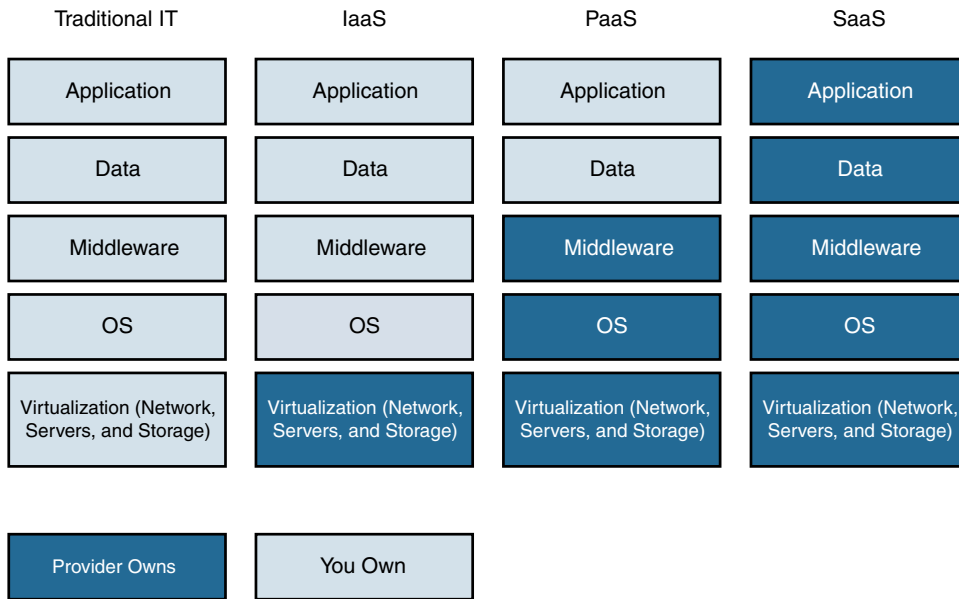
Traditional IT

Application

Data

Middleware

OS

Virtualization (Network, Servers, and Storage)

IaaS

Application

Data

Middleware

OS

Virtualization (Network, Servers, and Storage)

PaaS

Application

Data

Middleware

OS

Virtualization (Network, Servers, and Storage)

SaaS

Application

Data

Middleware

OS

Virtualization (Network, Servers, and Storage)

Provider Owns

You Own